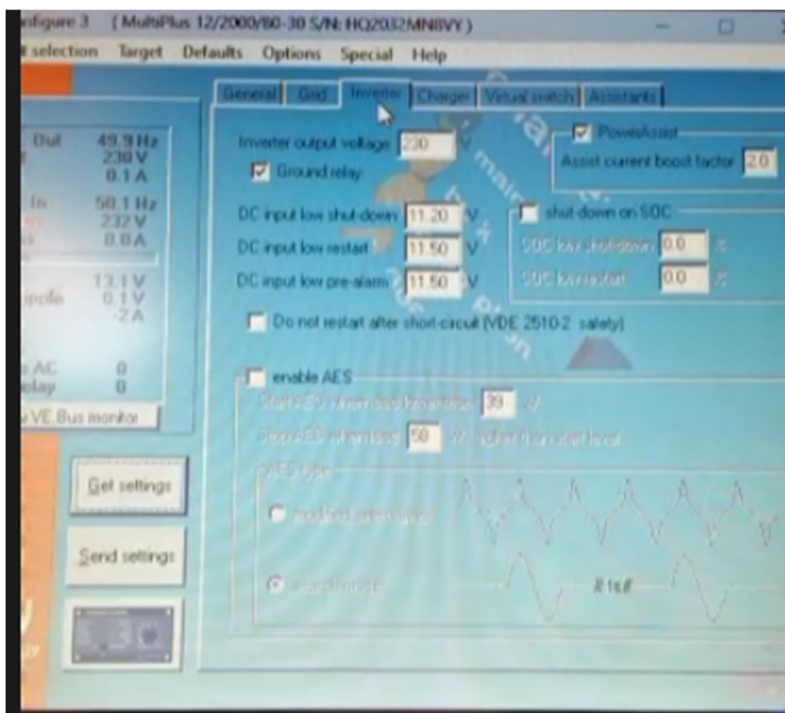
nfigure 3 ( MultiPlus 12/2000/80-30 S/N: HQ2032MNBVY )

t selection Target Defaults Options Special Help

General Grid Inverter Charger Virtual switch Assistants

Out 49.9 Hz
230 V
0.1 A

In 50.1 Hz
232 V
0.0 A

13.1 V
ipple 0.1 V
-2 A

AC 0
elay 0

v VE.Bus monitor

Inverter output voltage 230 V

Ground relay

PowerAssist

Assist current boost factor 2.0

DC input low shut-down 11.20 V

DC input low restart 11.50 V

DC input low pre-alarm 11.50 V

shut-down on SOC

SOC low shut-down 0.0 %

SOC low restart 0.0 %

Do not restart after short-circuit (VDE 2510-2 safety)

enable AES

Start AES when load lower than 39 W

Stop AES when load 58 W higher than start level

AES type

modified sine wave

search mode

Get settings

Send settings